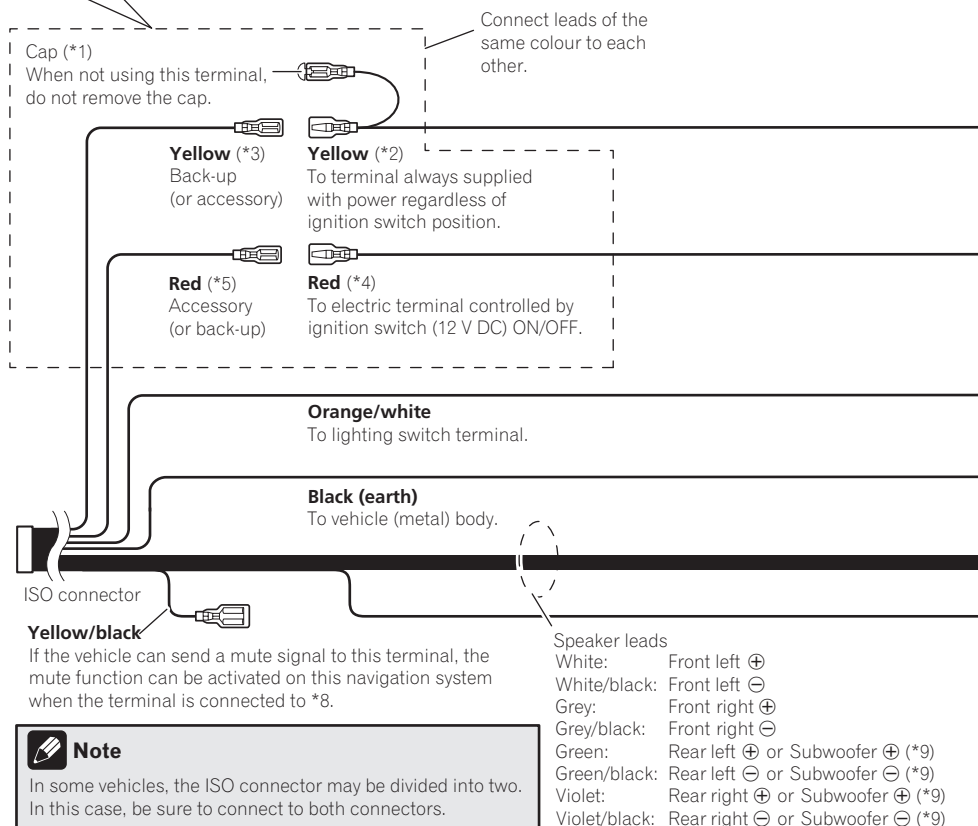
Connect leads of the same colour to each other.

Cap (*1)
When not using this terminal, do not remove the cap.

**Yellow** (*3)
Back-up (or accessory)

**Yellow** (*2)
To terminal always supplied with power regardless of ignition switch position.

**Red** (*5)
Accessory (or back-up)

**Red** (*4)
To electric terminal controlled by ignition switch (12 V DC) ON/OFF.

**Orange/white**
To lighting switch terminal.

**Black (earth)**
To vehicle (metal) body.

ISO connector

**Yellow/black**
If the vehicle can send a mute signal to this terminal, the mute function can be activated on this navigation system when the terminal is connected to *8.

Speaker leads
White: Front left ⊕
White/black: Front left ⊖
Grey: Front right ⊕
Grey/black: Front right ⊖
Green: Rear left ⊕ or Subwoofer ⊕ (*9)
Green/black: Rear left ⊖ or Subwoofer ⊖ (*9)
Violet: Rear right ⊕ or Subwoofer ⊕ (*9)
Violet/black: Rear right ⊖ or Subwoofer ⊖ (*9)

**Note**
In some vehicles, the ISO connector may be divided into two. In this case, be sure to connect to both connectors.